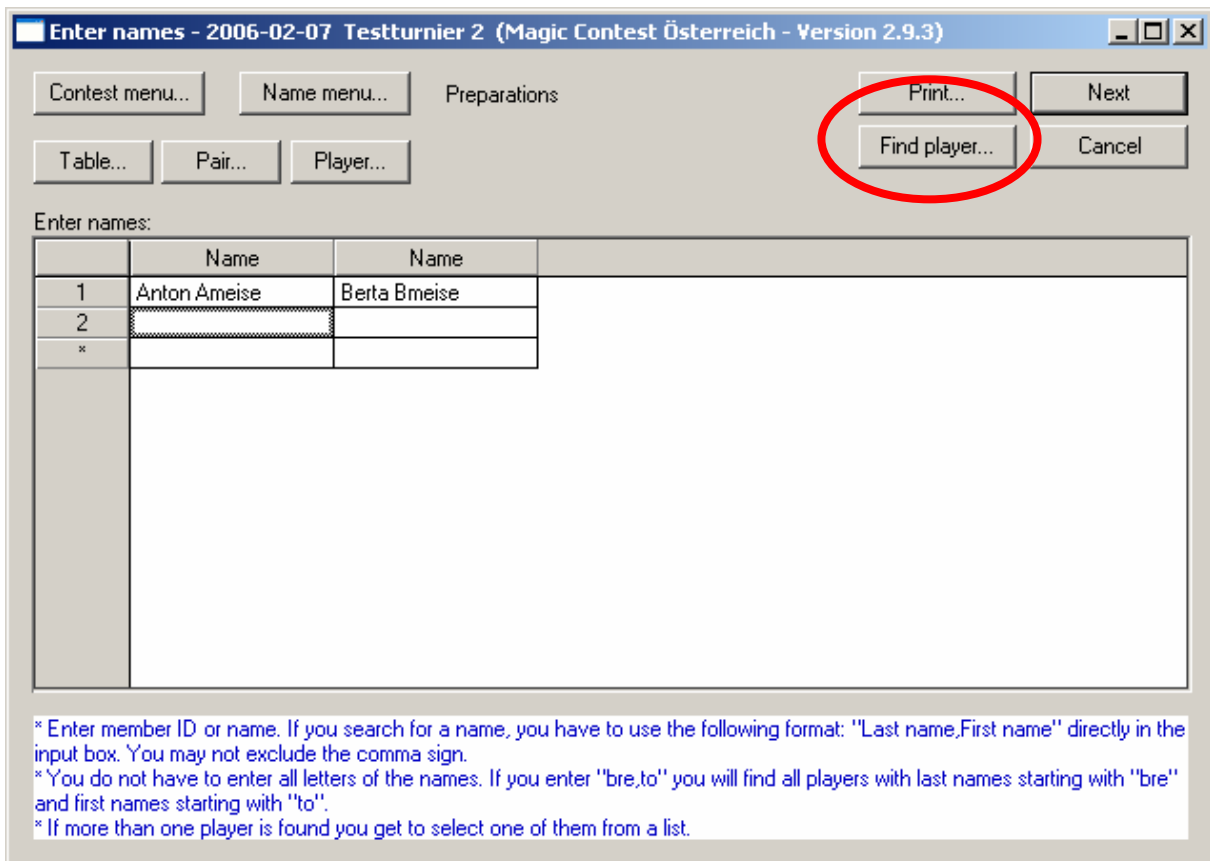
Enter names - 2006-02-07 Testturnier 2 (Magic Contest Österreich - Version 2.9.3)

Contest menu... Name menu... Preparations

Print... Next

Find player... Cancel

Table... Pair... Player...

Enter names:

| | Name | Name |
|---|---|---|
| 1 | Anton Ameise | Berta Bmeise |
| 2 | | |
| * | | |

* Enter member ID or name. If you search for a name, you have to use the following format: "Last name,First name" directly in the input box. You may not exclude the comma sign.
* You do not have to enter all letters of the names. If you enter "bre,to" you will find all players with last names starting with "bre" and first names starting with "to".
* If more than one player is found you get to select one of them from a list.